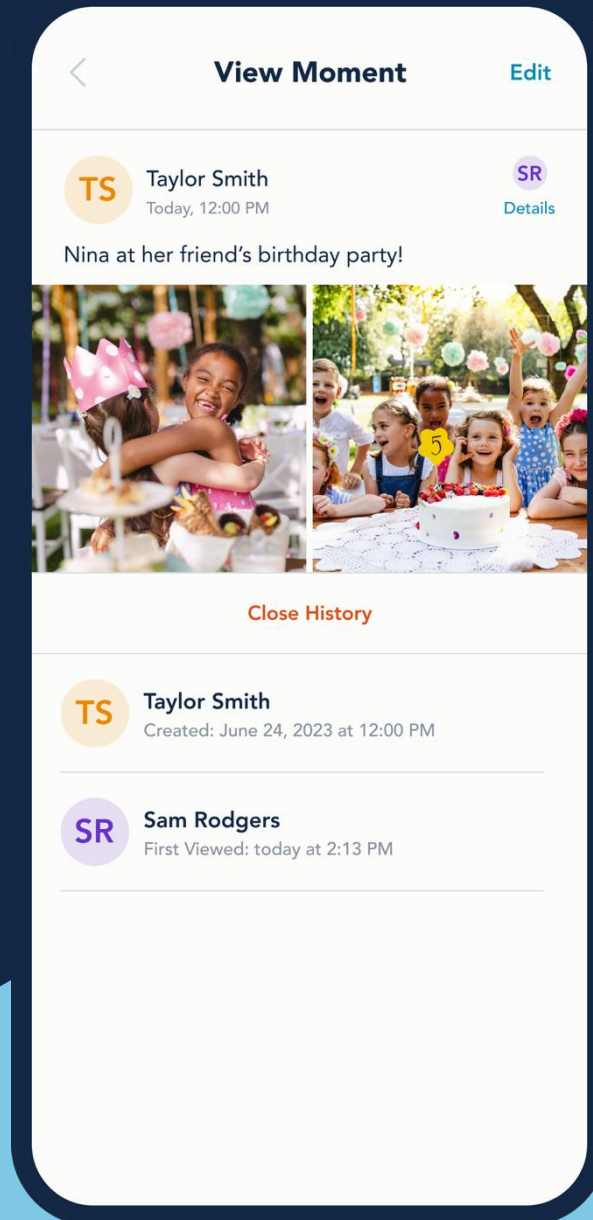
View Moment
Edit

TS
Taylor Smith
Today, 12:00 PM
SR
Details

Nina at her friend's birthday party!

5

Close History

TS
Taylor Smith
Created: June 24, 2023 at 12:00 PM

SR
Sam Rodgers
First Viewed: today at 2:13 PM